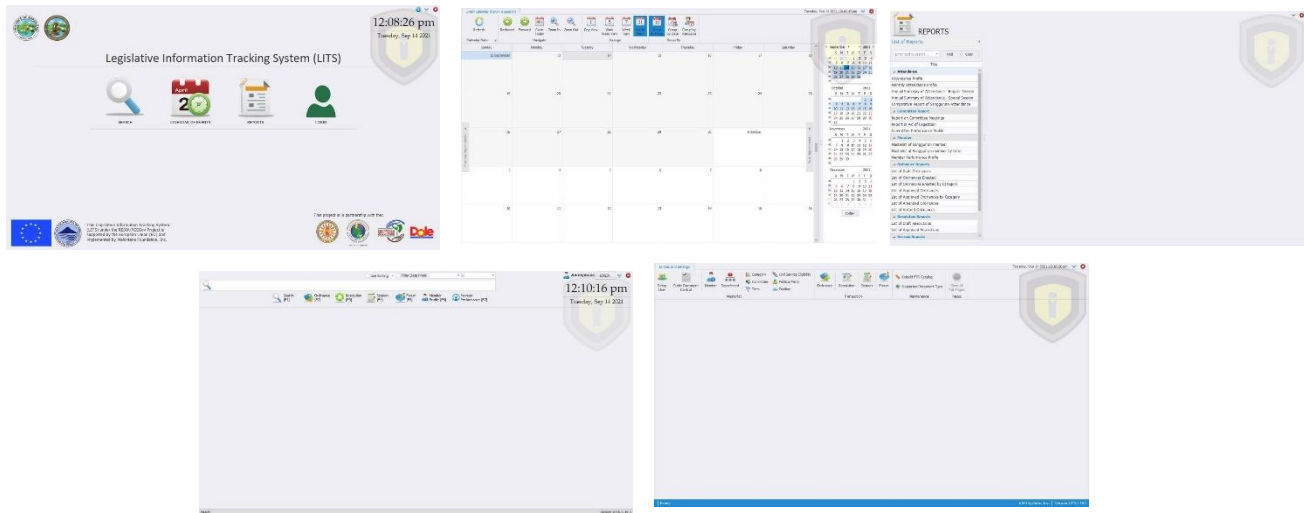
12:08:26 pm
Tuesday, Sep 14 2021

Legislative Information Tracking System (LITS)

SEARCH

CALENDAR OF EVENTS

REPORTS

LOGIN

This project is a partnership with the:

Dole

REPORTS

List of Reports

Title

Attendance

Committee Report

Minutes

Ordinances Reports

Resolution Reports

12:10:16 pm
Tuesday, Sep 14 2021

Search

Ordinances

Resolution

Session

Forum

Member Profile

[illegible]